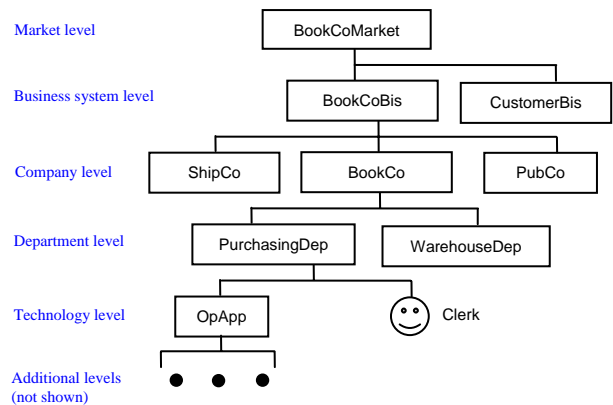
Market level
BookCoMarket

Business system level
BookCoBis
CustomerBis

Company level
ShipCo
BookCo
PubCo

Department level
PurchasingDep
WarehouseDep

Technology level
OpApp
Clerk

Additional levels (not shown)